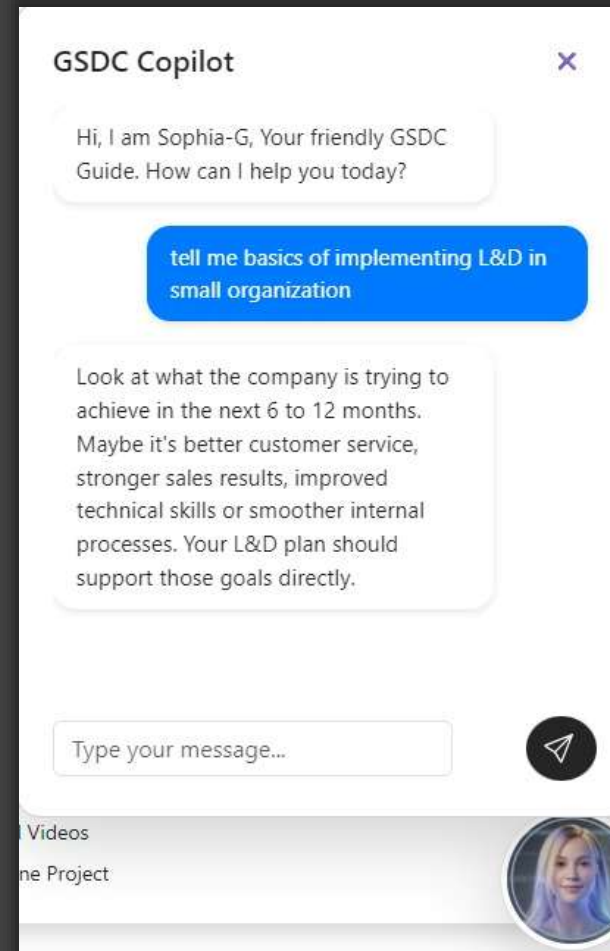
GSDC Copilot

×

Hi, I am Sophia-G, Your friendly GSDC Guide. How can I help you today?

tell me basics of implementing L&D in small organization

Look at what the company is trying to achieve in the next 6 to 12 months. Maybe it's better customer service, stronger sales results, improved technical skills or smoother internal processes. Your L&D plan should support those goals directly.

Type your message...

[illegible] Videos

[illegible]ne Project